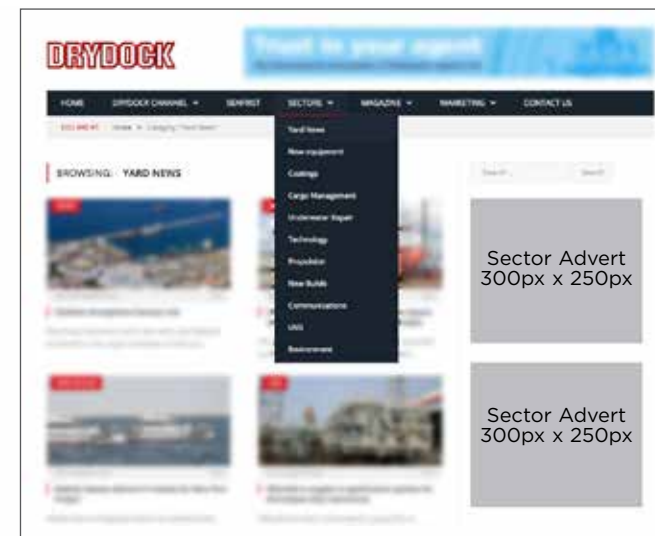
DRYDOCK

Trust in your agent

HOME DRYDOCK CHANNEL SEMFIRST SECTORS MAGAZINE MARKETING CONTACT US

YOU ARE AT: Home » Category "Yard News"

BROWSING: YARD NEWS

Yard News
New equipment
Coatings
Cargo Management
Underwater Repair
Technology
Propulsion
New Builds
Communications
LNG
Environment

Search

Sector Advert 300px x 250px

Sector Advert 300px x 250px